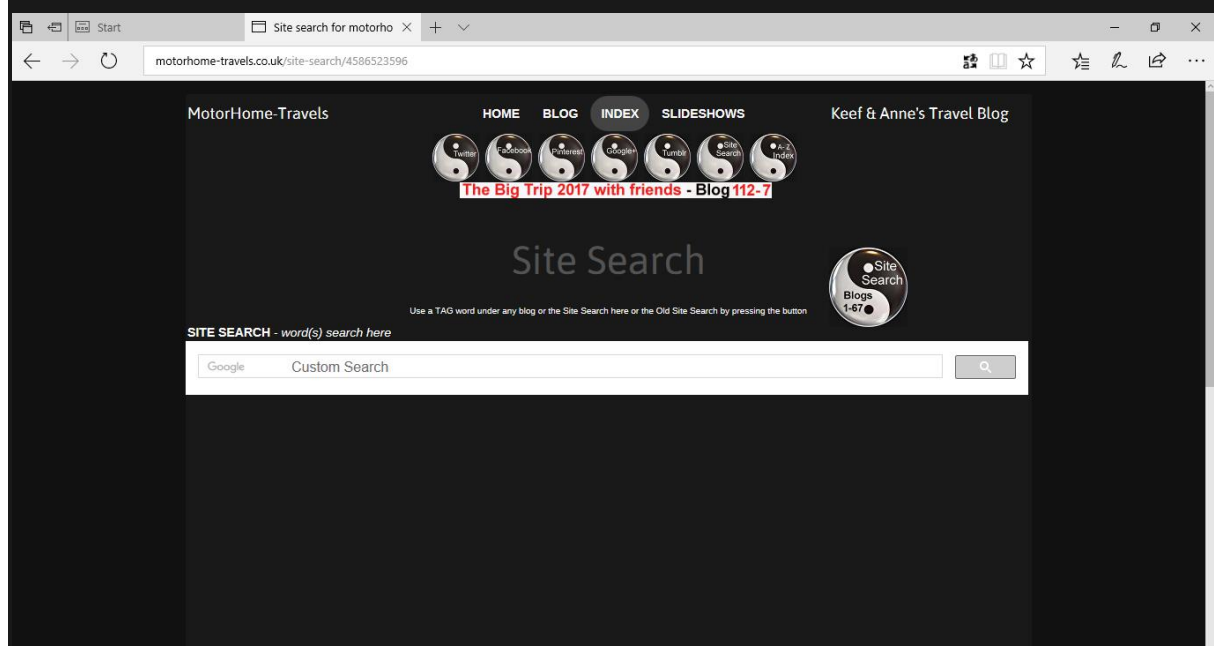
Start

Site search for motorho

motorhome-travels.co.uk/site-search/4586523596

MotorHome-Travels

HOME BLOG INDEX SLIDESHOWS

Keef & Anne's Travel Blog

Twitter Facebook Pinterest Google+ Tumblr Site Search A-Z Index

The Big Trip 2017 with friends - Blog 112-7

Site Search

Site Search Blogs 1-67

Use a TAG word under any blog or the Site Search here or the Old Site Search by pressing the button

SITE SEARCH - word(s) search here

Google Custom Search